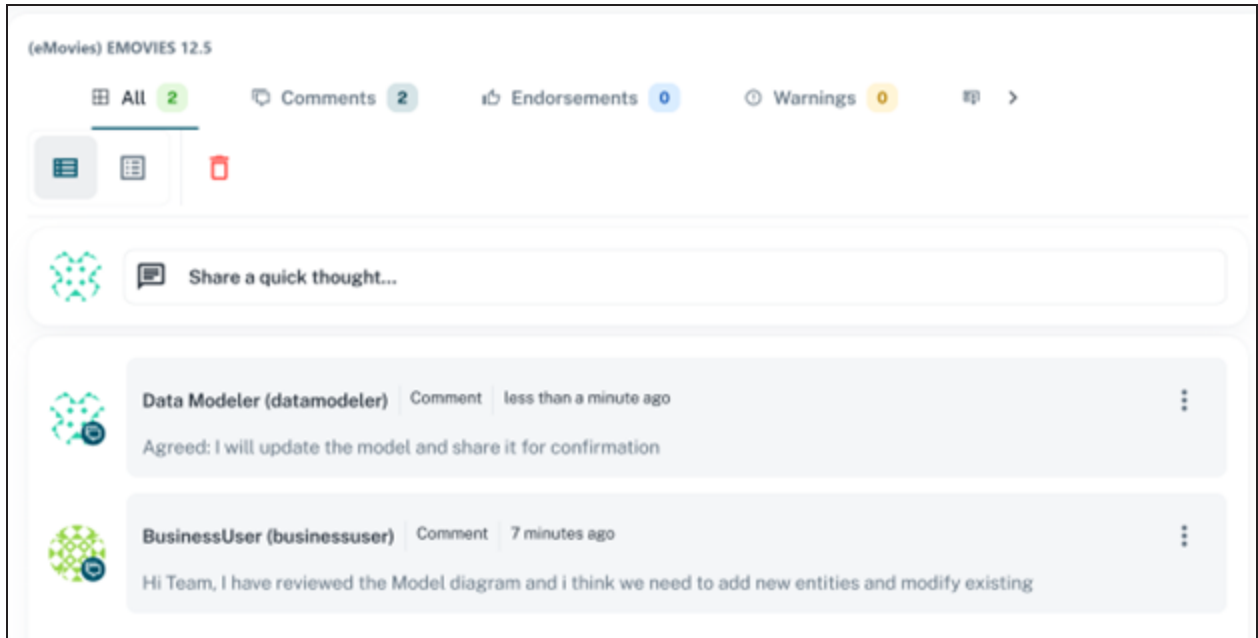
(eMovies) EMOVIES 12.5

All 2 Comments 2 Endorsements 0 Warnings 0

Share a quick thought...

Data Modeler (datamodeler) Comment less than a minute ago

Agreed: I will update the model and share it for confirmation

BusinessUser (businessuser) Comment 7 minutes ago

Hi Team, I have reviewed the Model diagram and i think we need to add new entities and modify existing